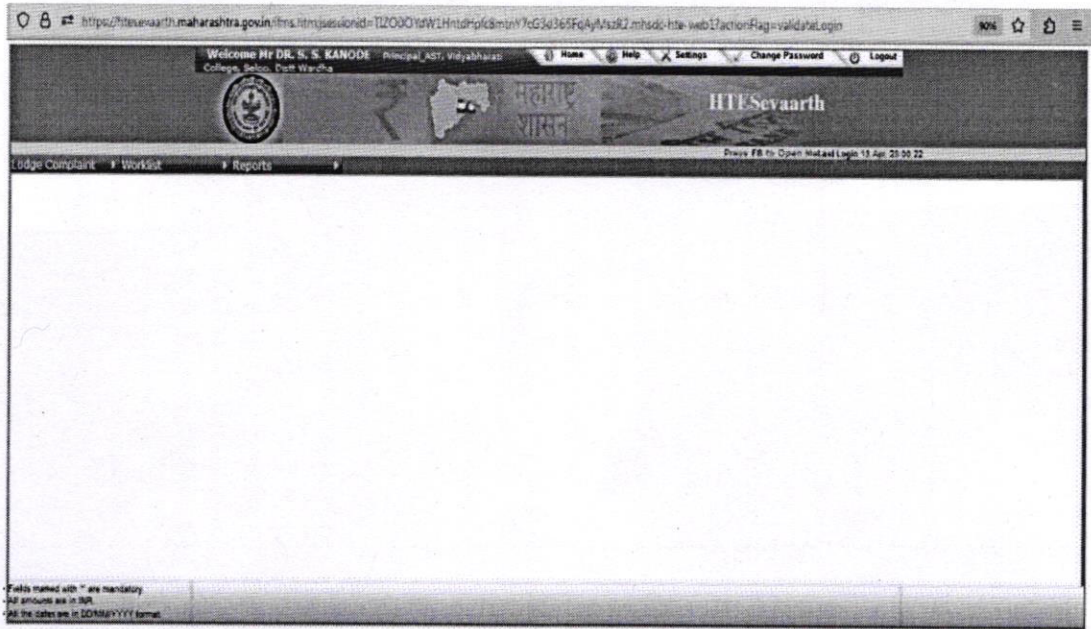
https://htesevaarth.maharashtra.gov.in/ifms.htm;jsessionid=TIZOOOYdW1HntdHpfc8mtnY7eG3d365FqAyMszR2.mhsdc-hte-web1?actionFlag=validateLogin

90%

Welcome Mr DR. S. S. KANODE Principal_AST, Vidyabharati College, Seloo, Distt Wardha

Home Help Settings Change Password Logout

महाराष्ट्र शासन

HTESevaarth

Press F8 to Open Hot and Login 13 Apr 23:00:22

Lodge Complaint ▸ Worklist ▸ Reports ▸

Fields marked with * are mandatory.
All amounts are in INR.
All the dates are in DD/MM/YYYY format.